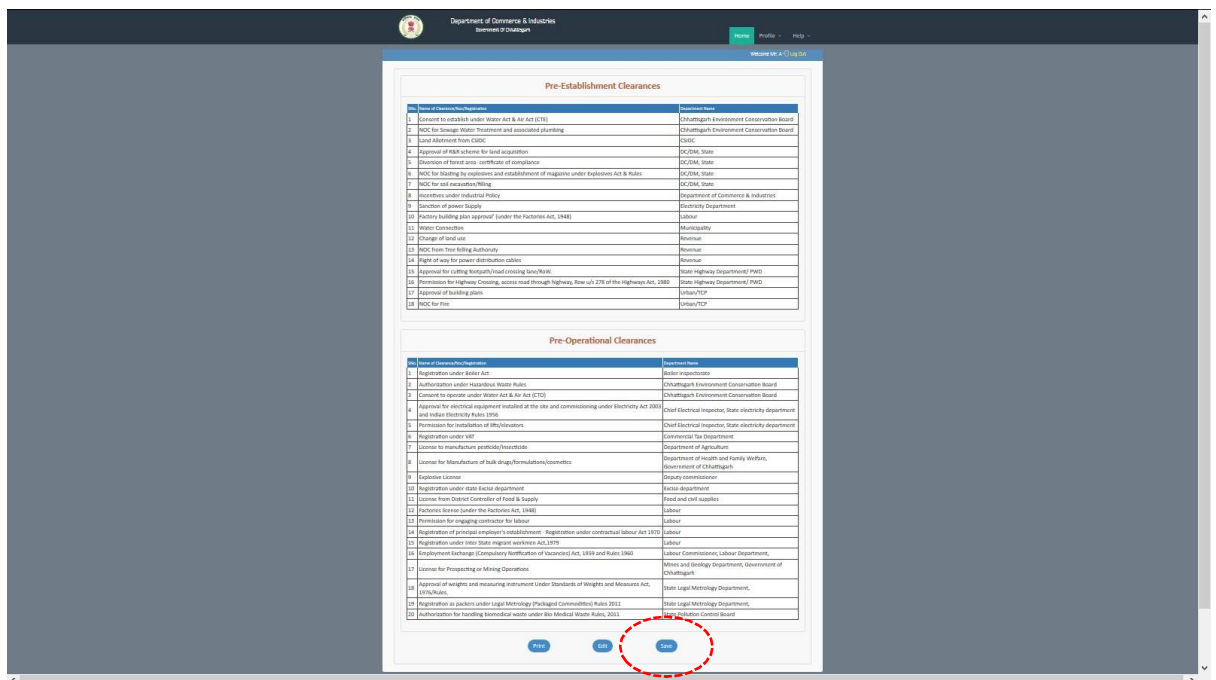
Department of Commerce & Industries
Government Of Chhattisgarh

Home Profile Help

Welcome Mr. A Log Out

Pre-Establishment Clearances

| SNo. | Name of Clearance/Noc/Registration | Department Name |
|---|---|---|
| 1 | Consent to establish under Water Act & Air Act (CTE) | Chhattisgarh Environment Conservation Board |
| 2 | NOC for Sewage Water Treatment and associated plumbing | Chhattisgarh Environment Conservation Board |
| 3 | Land Allotment from CSIDC | CSIDC |
| 4 | Approval of R&R scheme for land acquisition | DC/DM, State |
| 5 | Diversion of forest area- certificate of compliance | DC/DM, State |
| 6 | NOC for blasting by explosives and establishment of magazine under Explosives Act & Rules | DC/DM, State |
| 7 | NOC for soil excavation/filling | DC/DM, State |
| 8 | Incentives under Industrial Policy | Department of Commerce & Industries |
| 9 | Sanction of power Supply | Electricity Department |
| 10 | Factory building plan approval' (under the Factories Act, 1948) | Labour |
| 11 | Water Connection | Municipality |
| 12 | Change of land use | Revenue |
| 13 | NOC from Tree felling Authoruty | Revenue |
| 14 | Right of way for power distribution cables | Revenue |
| 15 | Approval for cutting footpath/road crossing lane/RoW | State Highway Department/ PWD |
| 16 | Permission for Highway Crossing, access road through highway, Row u/s 278 of the Highways Act, 1980 | State Highway Department/ PWD |
| 17 | Approval of building plans | Urban/TCP |
| 18 | NOC for Fire | Urban/TCP |

Pre-Operational Clearances

| SNo. | Name of Clearance/Noc/Registration | Department Name |
|---|---|---|
| 1 | Registration under Boiler Act | Boiler inspectorate |
| 2 | Authorization under Hazardous Waste Rules | Chhattisgarh Environment Conservation Board |
| 3 | Consent to operate under Water Act & Air Act (CTO) | Chhattisgarh Environment Conservation Board |
| 4 | Approval for electrical equipment installed at the site and commissioning under Electricity Act 2003 and Indian Electricity Rules 1956 | Chief Electrical Inspector, State electricity department |
| 5 | Permission for Installation of lifts/elevators | Chief Electrical Inspector, State electricity department |
| 6 | Registration under VAT | Commercial Tax Department |
| 7 | License to manufacture pesticide/insecticide | Department of Agriculture |
| 8 | License for Manufacture of bulk drugs/formulations/cosmetics | Department of Health and Family Welfare, Government of Chhattisgarh |
| 9 | Explosive License | Deputy commissioner |
| 10 | Registration under state Excise department | Excise department |
| 11 | Licenses from District Controller of Food & Supply | Food and civil supplies |
| 12 | Factories license (under the Factories Act, 1948) | Labour |
| 13 | Permission for engaging contractor for labour | Labour |
| 14 | Registration of principal employer's establishment - Registration under contractual labour Act 1970 | Labour |
| 15 | Registration under Inter State migrant workmen Act,1979 | Labour |
| 16 | Employment Exchange (Compulsory Notification of Vacancies) Act, 1959 and Rules 1960 | Labour Commissioner, Labour Department, |
| 17 | License for Prospecting or Mining Operations | Mines and Geology Department, Government of Chhattisgarh |
| 18 | Approval of weights and measuring instrument Under Standards of Weights and Measures Act, 1976/Rules. | State Legal Metrology Department, |
| 19 | Registration as packers under Legal Metrology (Packaged Commodities) Rules 2011 | State Legal Metrology Department, |
| 20 | Authorization for handling biomedical waste under Bio Medical Waste Rules, 2011 | State Pollution Control Board |

Print Edit Save